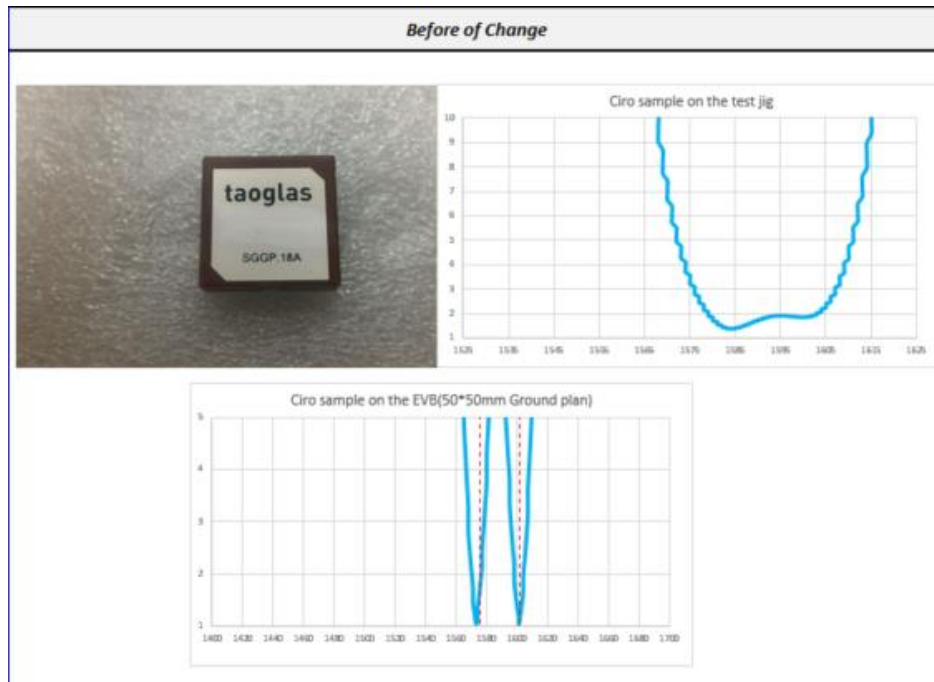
Before of Change

taoglas

SGGP.18A

Ciro sample on the test jig

10
9
8
7
6
5
4
3
2
1

1525 1535 1545 1555 1565 1575 1585 1595 1605 1615 1625

Ciro sample on the EVB(50*50mm Ground plan)

5
4
3
2
1

1400 1420 1440 1460 1480 1500 1520 1540 1560 1580 1600 1620 1640 1660 1680 1700